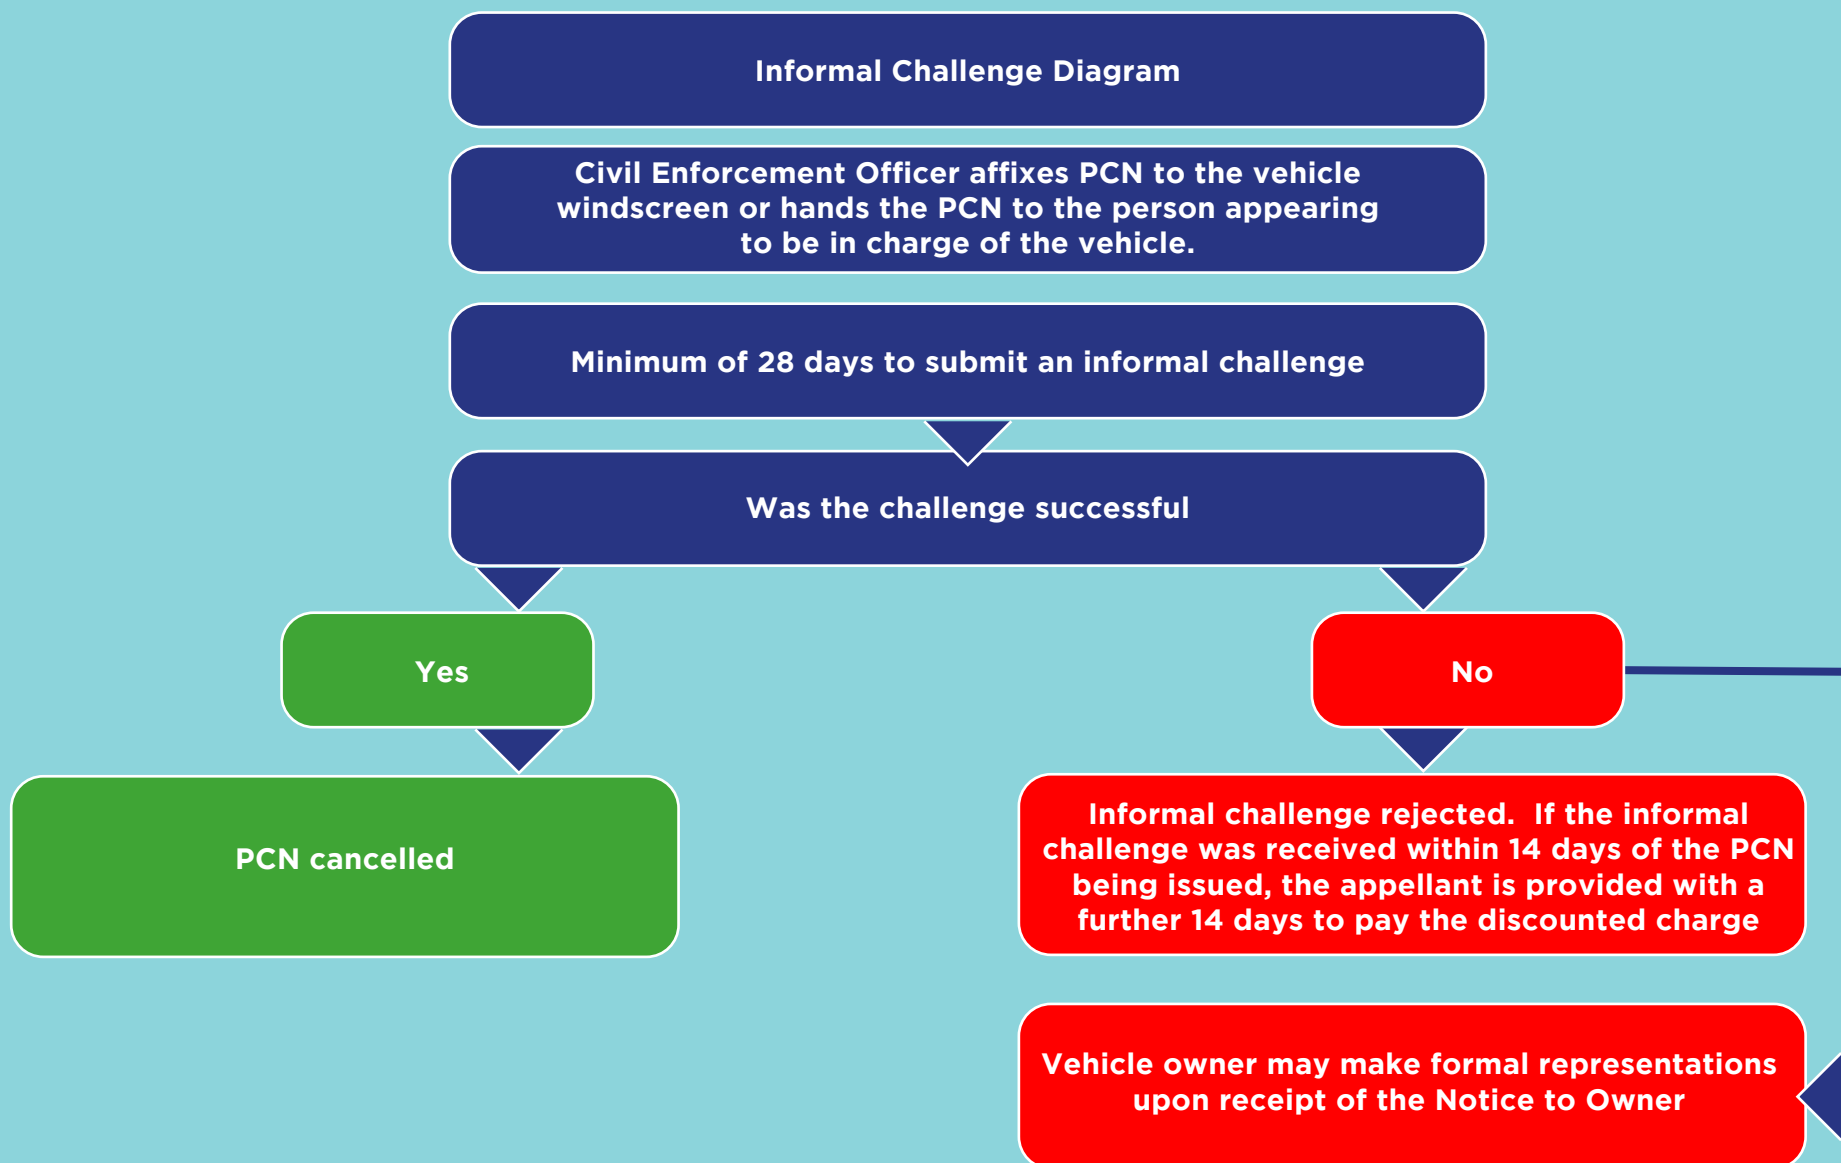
Informal Challenge Diagram

Civil Enforcement Officer affixes PCN to the vehicle windscreen or hands the PCN to the person appearing to be in charge of the vehicle.

Minimum of 28 days to submit an informal challenge

Was the challenge successful

Yes

No

PCN cancelled

Informal challenge rejected. If the informal challenge was received within 14 days of the PCN being issued, the appellant is provided with a further 14 days to pay the discounted charge

Vehicle owner may make formal representations upon receipt of the Notice to Owner